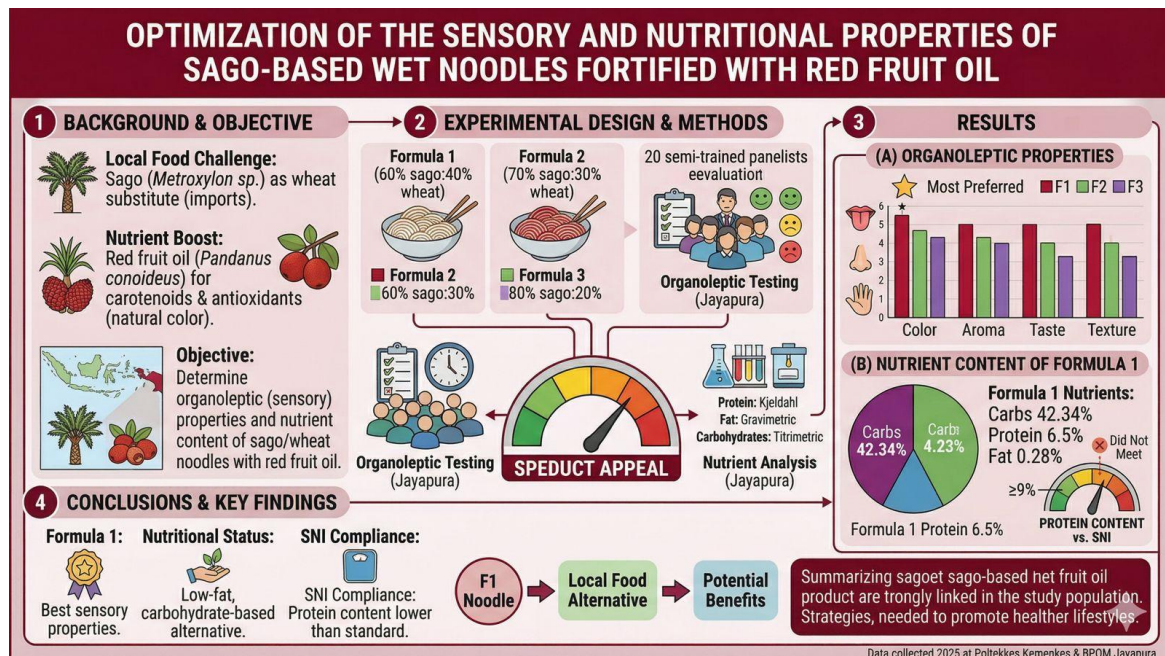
OPTIMIZATION OF THE SENSORY AND NUTRITIONAL PROPERTIES OF SAGO-BASED WET NOODLES FORTIFIED WITH RED FRUIT OIL

1 BACKGROUND & OBJECTIVE

Local Food Challenge: Sago (*Metroxylon sp.*) as wheat substitute (imports).

Nutrient Boost: Red fruit oil (*Pandanus conoideus*) for carotenoids & antioxidants (natural color).

Objective: Determine organoleptic (sensory) properties and nutrient content of sago/wheat noodles with red fruit oil.

2 EXPERIMENTAL DESIGN & METHODS

Formula 1 (60% sago:40% wheat)

Formula 2 (70% sago:30% wheat)

20 semi-trained panelists eevaluation

Formula 2
60% sago:30%

Formula 3
80% sago:20%

Organoleptic Testing (Jayapura)

Protein: Kjeldahl
Fat: Gravimetric
Carbohydrates: Titrimetric

Organoleptic Testing (Jayapura)

SPEDUCT APPEAL

Nutrient Analysis (Jayapura)

3 RESULTS

(A) ORGANOLEPTIC PROPERTIES

Most Preferred F1 F2 F3

6
5
4
3
2
1
0

Color Aroma Taste Texture

(B) NUTRIENT CONTENT OF FORMULA 1

Carbs 42.34%
Carbı 4.23%

Formula 1 Nutrients:
Carbs 42.34%
Protein 6.5%
Fat 0.28%

Did Not Meet

≥9%

PROTEIN CONTENT vs. SNI

Formula 1 Protein 6.5%

4 CONCLUSIONS & KEY FINDINGS

Formula 1: Best sensory properties.

Nutritional Status: Low-fat, carbohydrate-based alternative.

SNI Compliance: SNI Compliance: Protein content lower than standard.

F1 Noodle

Local Food Alternative

Potential Benefits

Summarizing sagoet sago-based net fruit oil product are trongly linked in the study population. Strategies, needed to promote healther lifestyles.

Data collected 2025 at Poltekkes Kemenkes & BPOM Jayapura